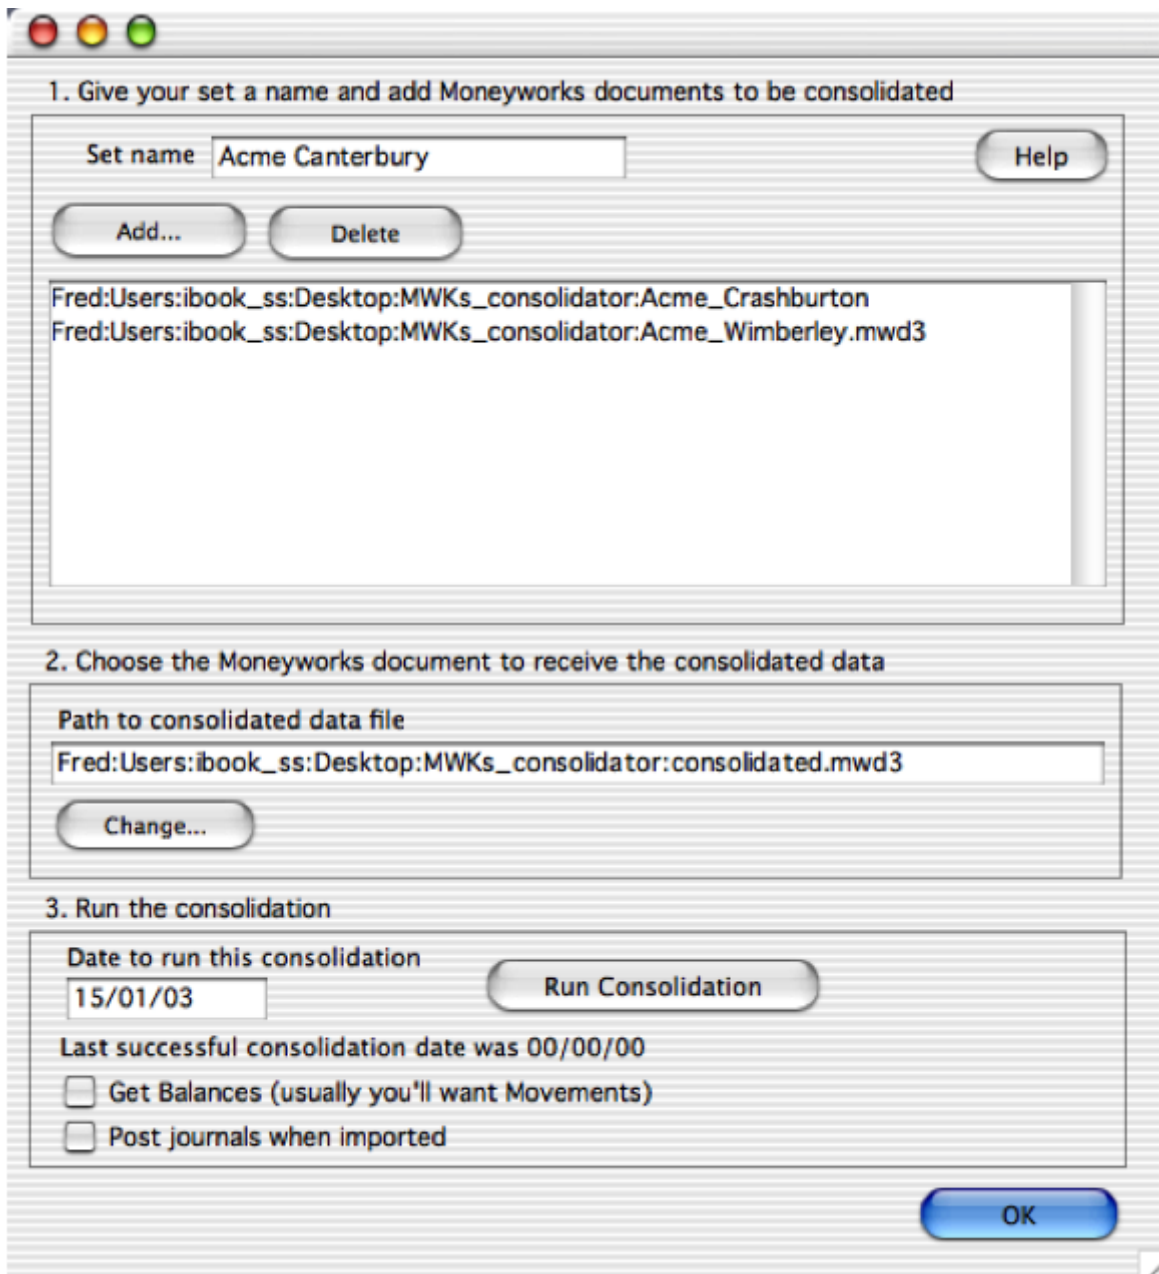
1. Give your set a name and add Moneyworks documents to be consolidated

Set name Acme Canterbury

Help

Add...

Delete

Fred:Users:ibook_ss:Desktop:MWKs_consolidator:Acme_Crashburton
Fred:Users:ibook_ss:Desktop:MWKs_consolidator:Acme_Wimberley.mwd3

2. Choose the Moneyworks document to receive the consolidated data

Path to consolidated data file

Fred:Users:ibook_ss:Desktop:MWKs_consolidator:consolidated.mwd3

Change...

3. Run the consolidation

Date to run this consolidation

15/01/03

Run Consolidation

Last successful consolidation date was 00/00/00

Get Balances (usually you'll want Movements)

Post journals when imported

OK